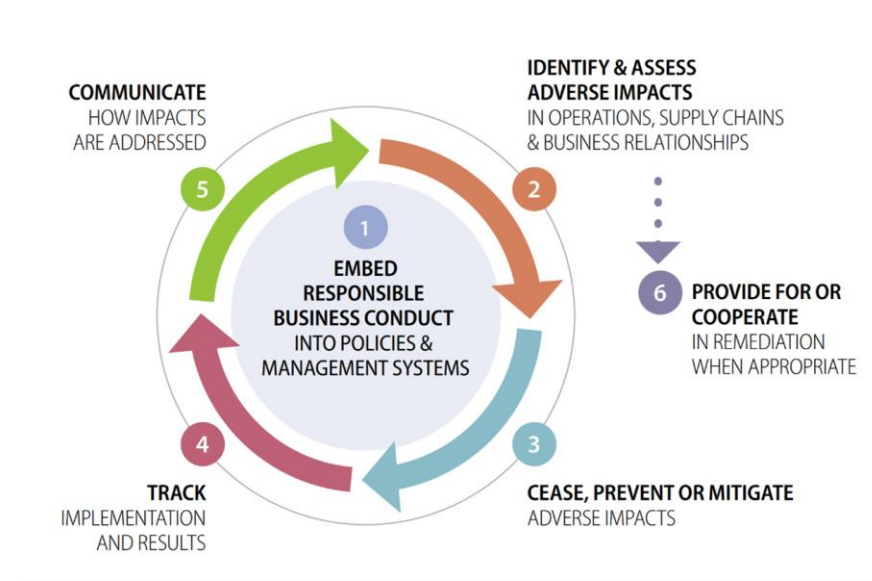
COMMUNICATE
HOW IMPACTS ARE ADDRESSED

5

IDENTIFY & ASSESS ADVERSE IMPACTS
IN OPERATIONS, SUPPLY CHAINS & BUSINESS RELATIONSHIPS

2

1

EMBED RESPONSIBLE BUSINESS CONDUCT
INTO POLICIES & MANAGEMENT SYSTEMS

6

PROVIDE FOR OR COOPERATE
IN REMEDIATION WHEN APPROPRIATE

4

3

TRACK
IMPLEMENTATION AND RESULTS

CEASE, PREVENT OR MITIGATE
ADVERSE IMPACTS